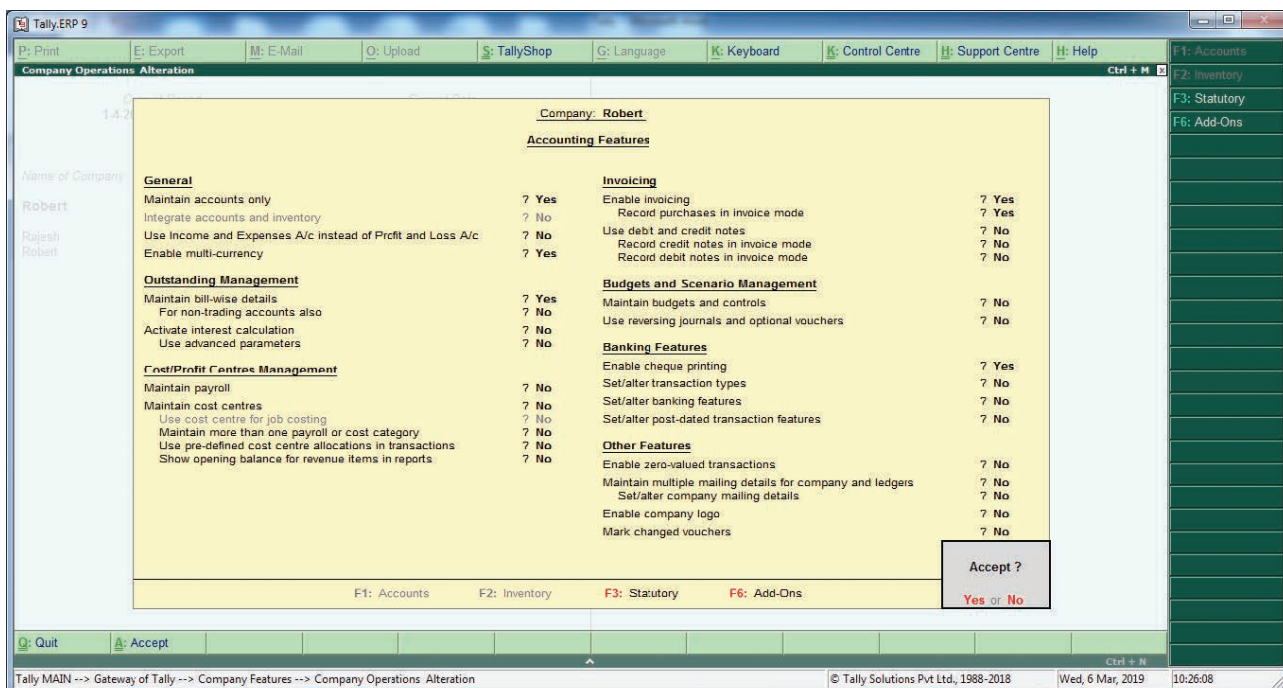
Tally.ERP 9

P: Print | E: Export | M: E-Mail | O: Upload | S: TallyShop | G: Language | K: Keyboard | K: Control Centre | H: Support Centre | H: Help

F1: Accounts
F2: Inventory
F3: Statutory
F6: Add-Ons

Company Operations Alteration
Ctrl + M

1-4-20

Name of Company
Robert
Rajesh
Robert

Company: Robert

Accounting Features

General
Maintain accounts only ? Yes
Integrate accounts and inventory ? No
Use Income and Expenses A/c instead of Profit and Loss A/c ? No
Enable multi-currency ? Yes

Outstanding Management
Maintain bill-wise details ? Yes
For non-trading accounts also ? No
Activate interest calculation ? No
Use advanced parameters ? No

Cost/Profit Centres Management
Maintain payroll ? No
Maintain cost centres ? No
Use cost centre for job costing ? No
Maintain more than one payroll or cost category ? No
Use pre-defined cost centre allocations in transactions ? No
Show opening balance for revenue items in reports ? No

Invoicing
Enable invoicing ? Yes
Record purchases in invoice mode ? Yes
Use debt and credit notes ? No
Record credit notes in invoice mode ? No
Record debit notes in invoice mode ? No

Budgets and Scenario Management
Maintain budgets and controls ? No
Use reversing journals and optional vouchers ? No

Banking Features
Enable cheque printing ? Yes
Set/alter transaction types ? No
Set/alter banking features ? No
Set/alter post-dated transaction features ? No

Other Features
Enable zero-valued transactions ? No
Maintain multiple mailing details for company and ledgers ? No
Set/alter company mailing details ? No
Enable company logo ? No
Mark changed vouchers ? No

Accept ?
Yes or No

F1: Accounts F2: Inventory F3: Statutory F6: Add-Ons

Q: Quit | A: Accept

Ctrl + N

Tally MAIN --> Gateway of Tally --> Company Features --> Company Operations Alteration | © Tally Solutions Pvt Ltd., 1988-2018 | Wed, 6 Mar, 2019 | 10:26:08